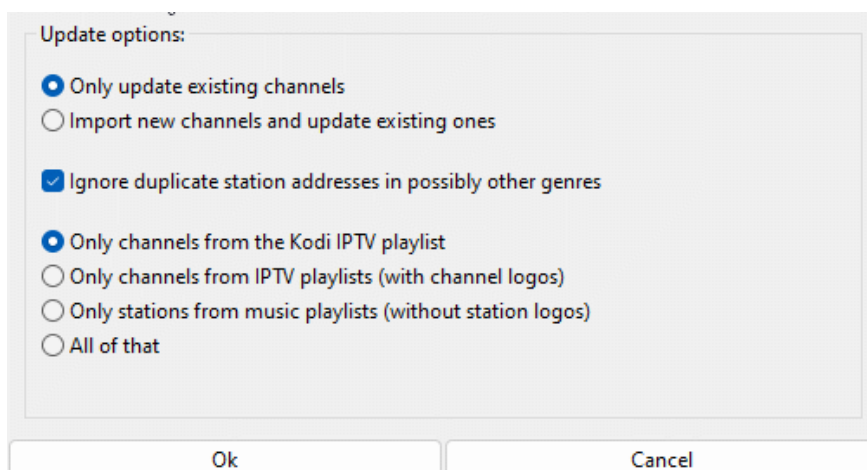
Update options:

Only update existing channels
Import new channels and update existing ones

Ignore duplicate station addresses in possibly other genres

Only channels from the Kodi IPTV playlist
Only channels from IPTV playlists (with channel logos)
Only stations from music playlists (without station logos)
All of that

Ok
Cancel